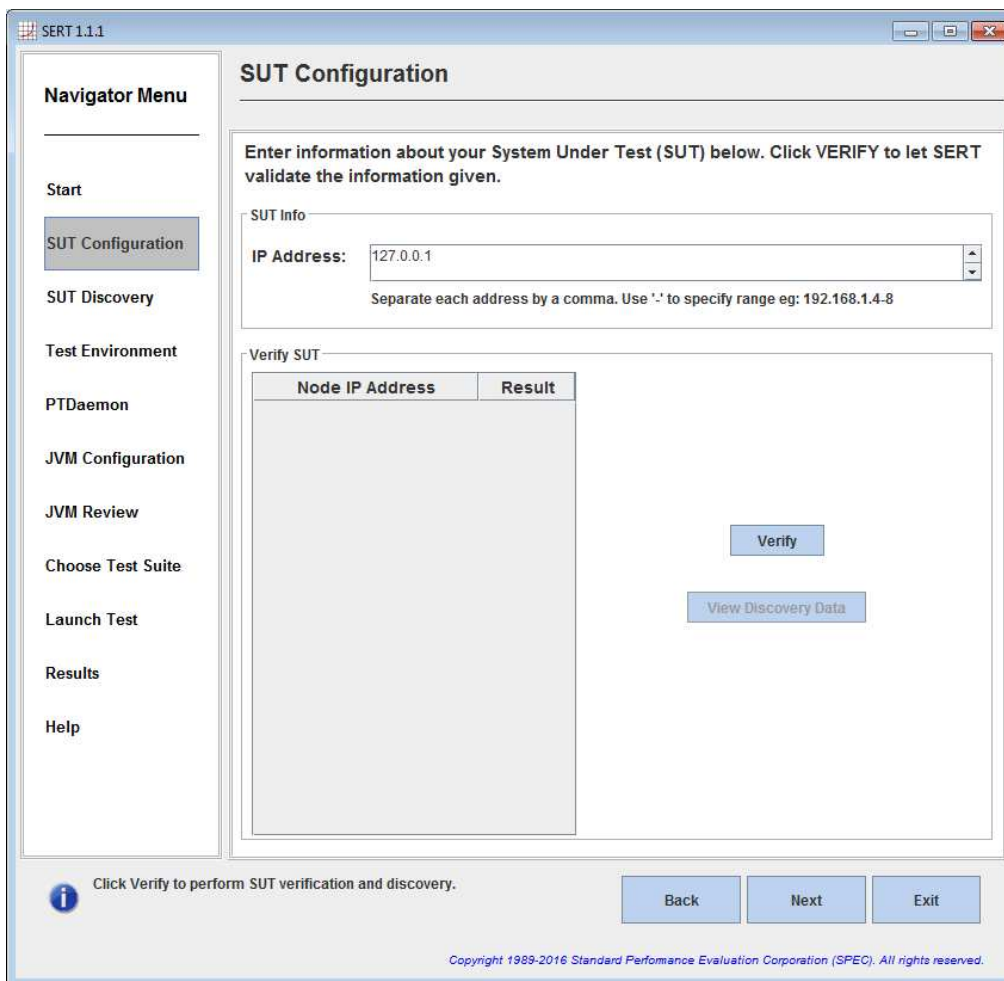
SERT 1.1.1

Navigator Menu

Start

SUT Configuration

SUT Discovery

Test Environment

PTDaemon

JVM Configuration

JVM Review

Choose Test Suite

Launch Test

Results

Help

SUT Configuration

Enter information about your System Under Test (SUT) below. Click VERIFY to let SERT validate the information given.

SUT Info

IP Address: 127.0.0.1

Separate each address by a comma. Use '-' to specify range eg: 192.168.1.4-8

Verify SUT

| Node IP Address | Result |
|---|---|

Verify

View Discovery Data

Click Verify to perform SUT verification and discovery.

Back Next Exit

Copyright 1989-2016 Standard Performance Evaluation Corporation (SPEC). All rights reserved.